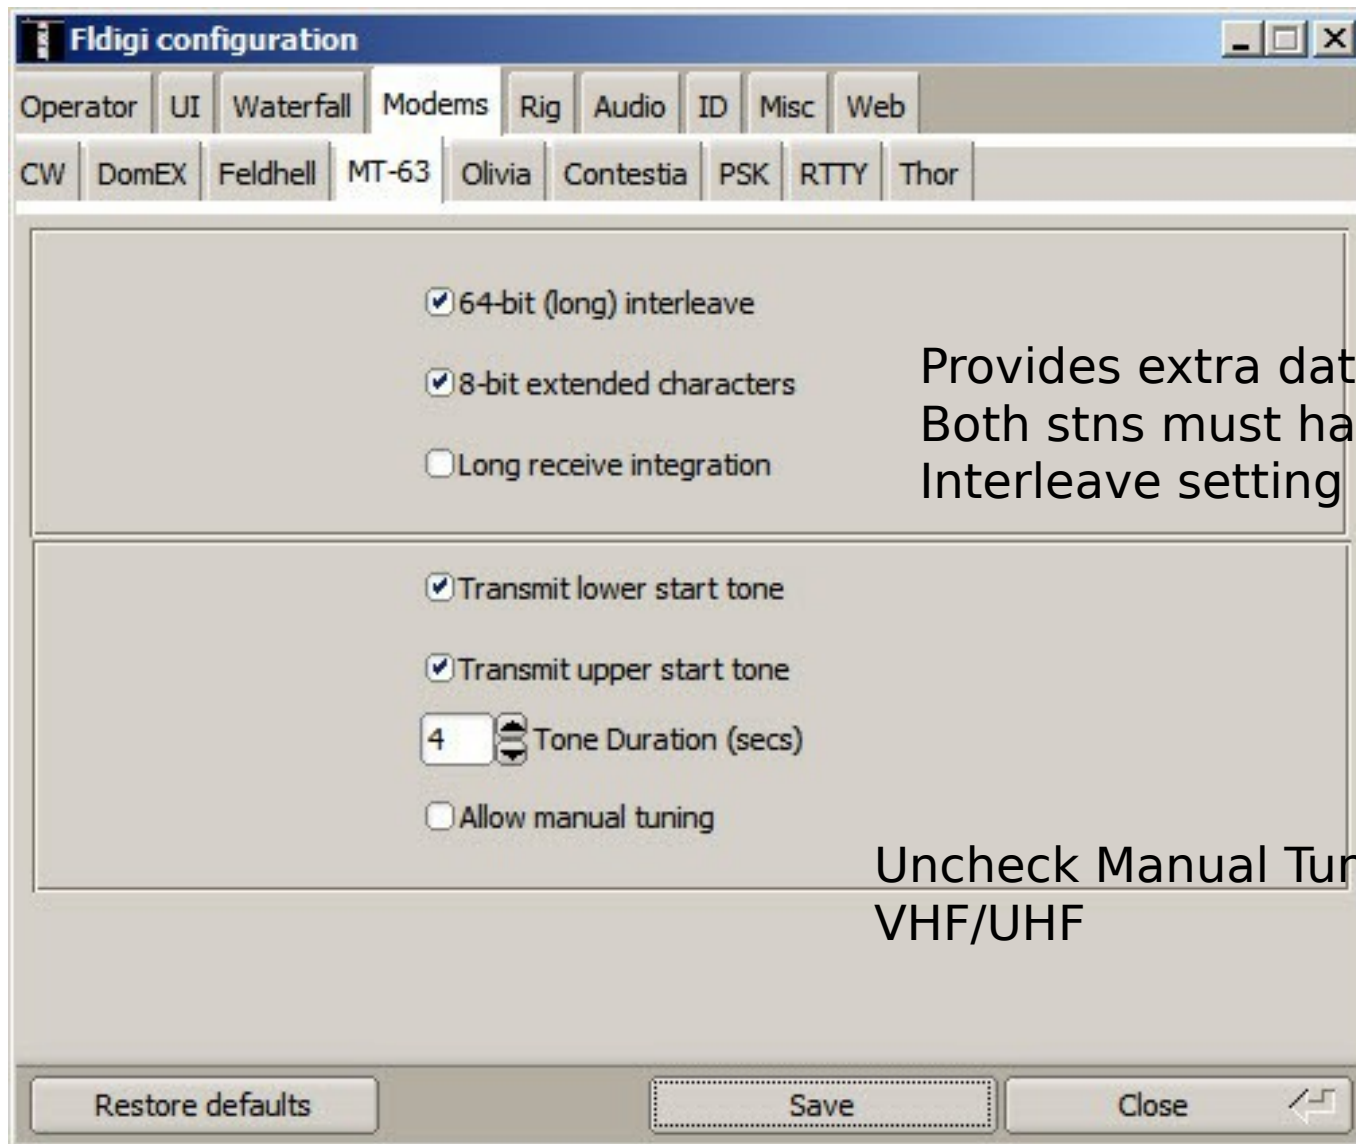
Fldigi configuration

Operator UI Waterfall Modems Rig Audio ID Misc Web

CW DomEX Feldhell MT-63 Olivia Contestia PSK RTTY Thor

64-bit (long) interleave

8-bit extended characters

Long receive integration

Provides extra dat
Both stns must ha
Interleave setting

Transmit lower start tone

Transmit upper start tone

4 Tone Duration (secs)

Allow manual tuning

Uncheck Manual Tur
VHF/UHF

Restore defaults Save Close